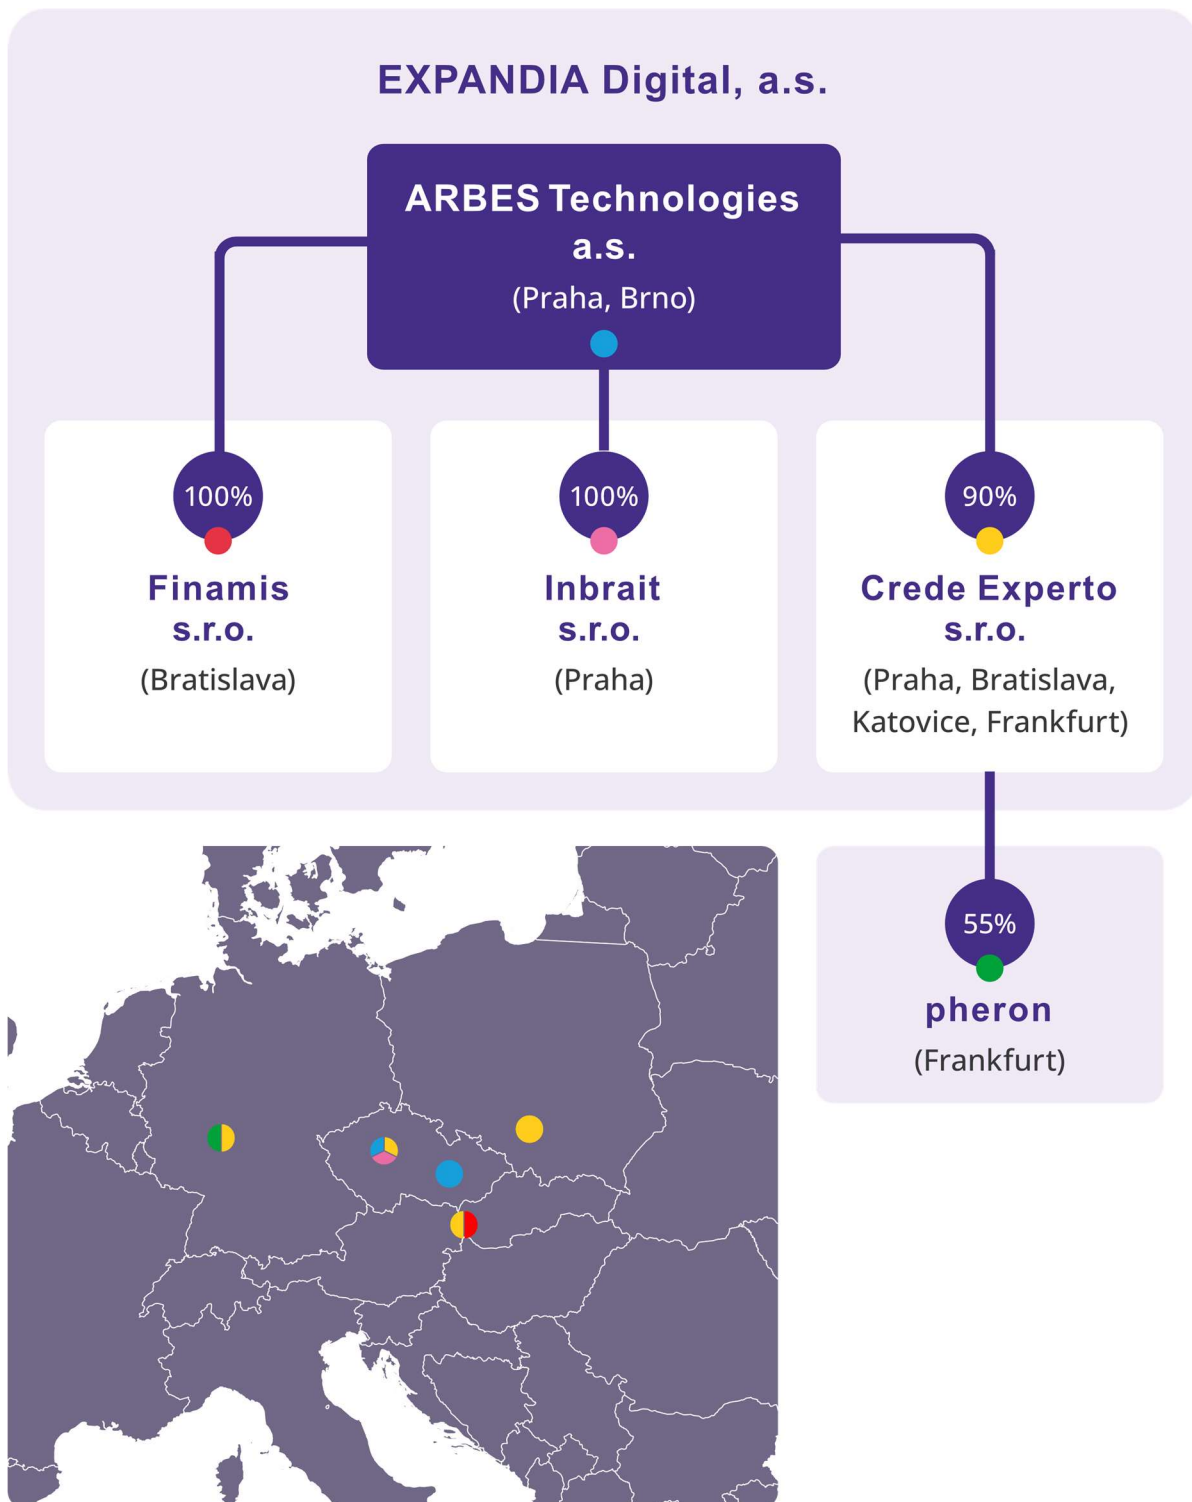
EXPANDIA Digital, a.s.

ARBES Technologies a.s.
(Praha, Brno)

100%
Finamis s.r.o.
(Bratislava)

100%
Inbrait s.r.o.
(Praha)

90%
Crede Experto s.r.o.
(Praha, Bratislava, Katovice, Frankfurt)

55%
pheron
(Frankfurt)